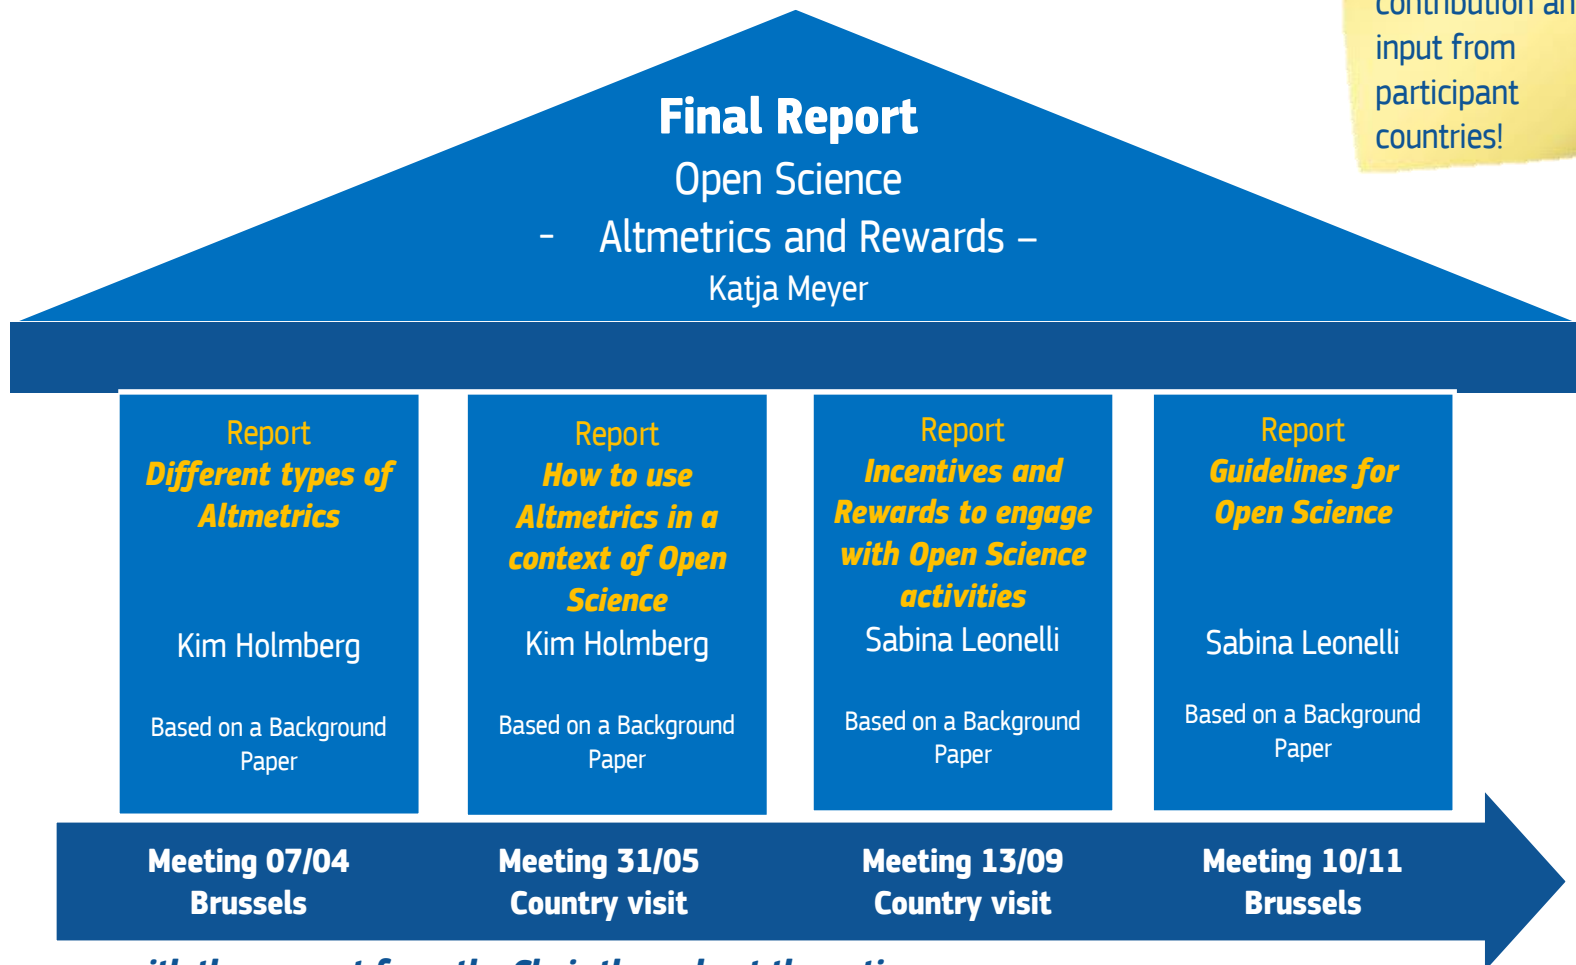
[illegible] input from participant countries!

Final Report
Open Science
- Altmetrics and Rewards –
Katja Meyer

Report
Different types of Altmetrics
Kim Holmberg
Based on a Background Paper

Report
How to use Altmetrics in a context of Open Science
Kim Holmberg
Based on a Background Paper

Report
Incentives and Rewards to engage with Open Science activities
Sabina Leonelli
Based on a Background Paper

Report
Guidelines for Open Science
Sabina Leonelli
Based on a Background Paper

Meeting 07/04
Brussels

Meeting 31/05
Country visit

Meeting 13/09
Country visit

Meeting 10/11
Brussels

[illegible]